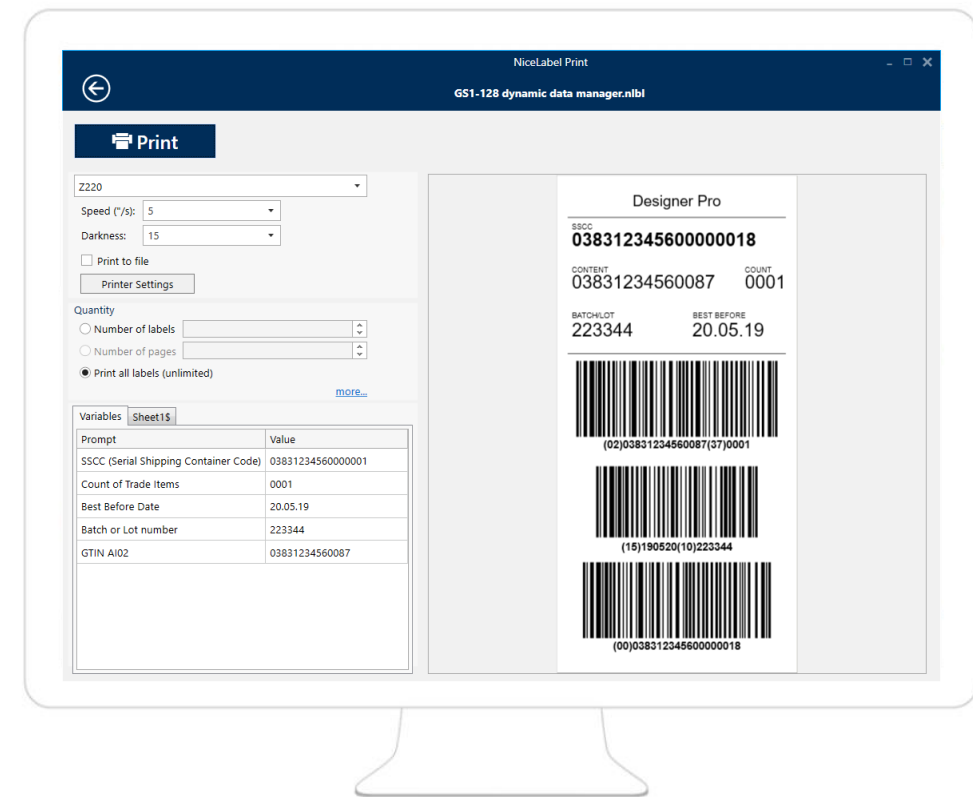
NiceLabel Print

GS1-128 dynamic data manager.nlbl

Print

Z220

Speed ("/s): 5

Darkness: 15

Print to file

Printer Settings

Quantity

Number of labels

Number of pages

Print all labels (unlimited)

more...

Variables Sheet1$

| Prompt | Value |
|---|---|
| SSCC (Serial Shipping Container Code) | 03831234560000001 |
| Count of Trade Items | 0001 |
| Best Before Date | 20.05.19 |
| Batch or Lot number | 223344 |
| GTIN AI02 | 03831234560087 |

Designer Pro

SSCC
038312345600000018

CONTENT
03831234560087

COUNT
0001

BATCH/LOT
223344

BEST BEFORE
20.05.19

(02)03831234560087(37)0001

(15)190520(10)223344

(00)038312345600000018